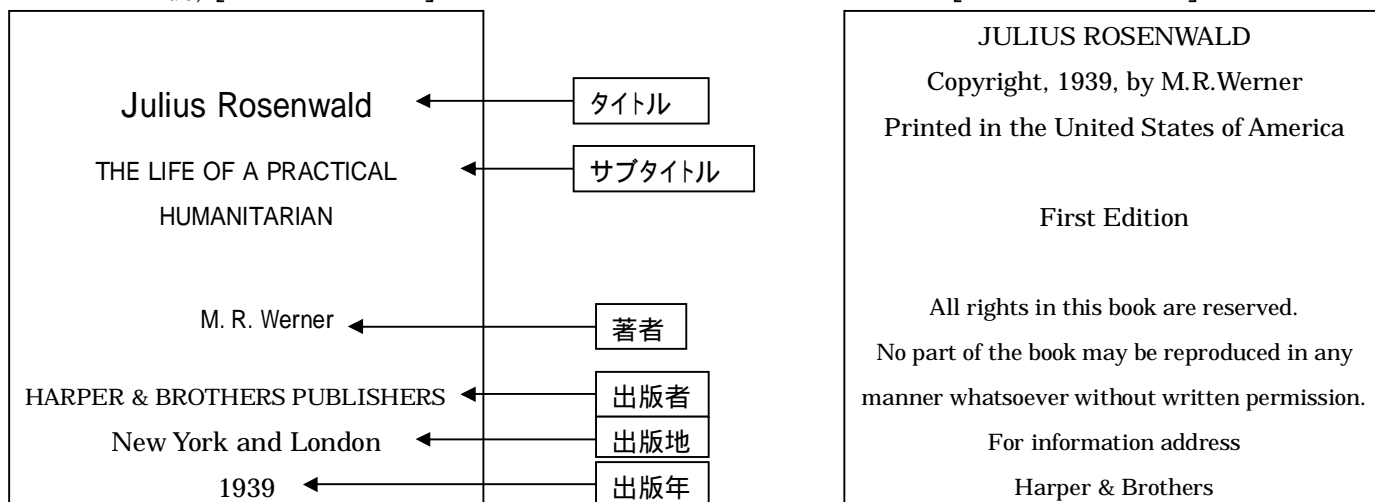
Julius Rosenwald

THE LIFE OF A PRACTICAL HUMANITARIAN

M. R. Werner

HARPER & BROTHERS PUBLISHERS

New York and London

1939

タイトル

サブタイトル

著者

出版者

出版地

出版年

JULIUS ROSENWALD

Copyright, 1939, by M.R.Werner

Printed in the United States of America

First Edition

All rights in this book are reserved.

No part of the book may be reproduced in any manner whatsoever without written permission.

For information address

Harper & Brothers